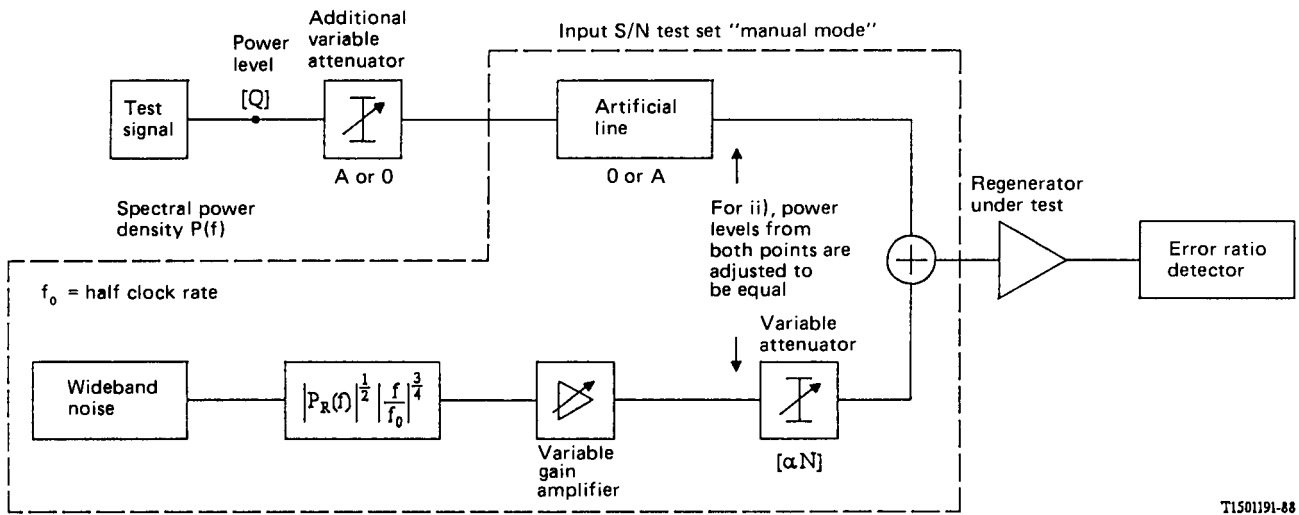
Input S/N test set "manual mode"

Power level

[Q]

Additional variable attenuator

Test signal

A or 0

Artificial line

0 or A

Spectral power density P(f)

For ii), power levels from both points are adjusted to be equal

Regenerator under test

Error ratio detector

$f_0$ = half clock rate

Variable attenuator

Wideband noise

$\left|P_R(f)\right|^{\frac{1}{2}} \left|\frac{f}{f_0}\right|^{\frac{3}{4}}$

Variable gain amplifier

[$\alpha$N]

T1501191-88